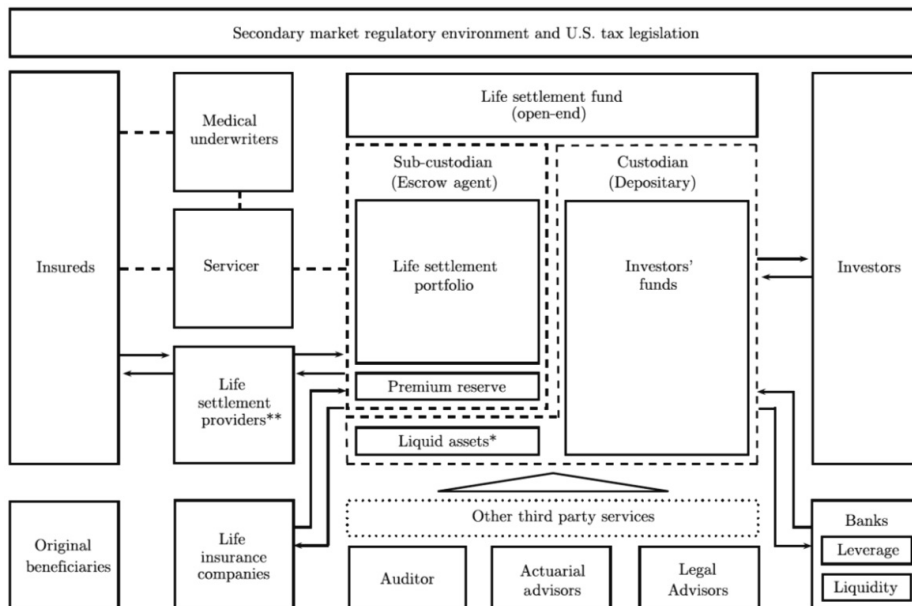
Secondary market regulatory environment and U.S. tax legislation

Insureds

Medical underwriters

Servicer

Life settlement providers**

Life settlement fund (open-end)

Sub-custodian (Escrow agent)

Life settlement portfolio

Premium reserve

Custodian (Depositary)

Investors' funds

Liquid assets*

Investors

Other third party services

Original beneficiaries

Life insurance companies

Auditor

Actuarial advisors

Legal Advisors

Banks

Leverage

Liquidity